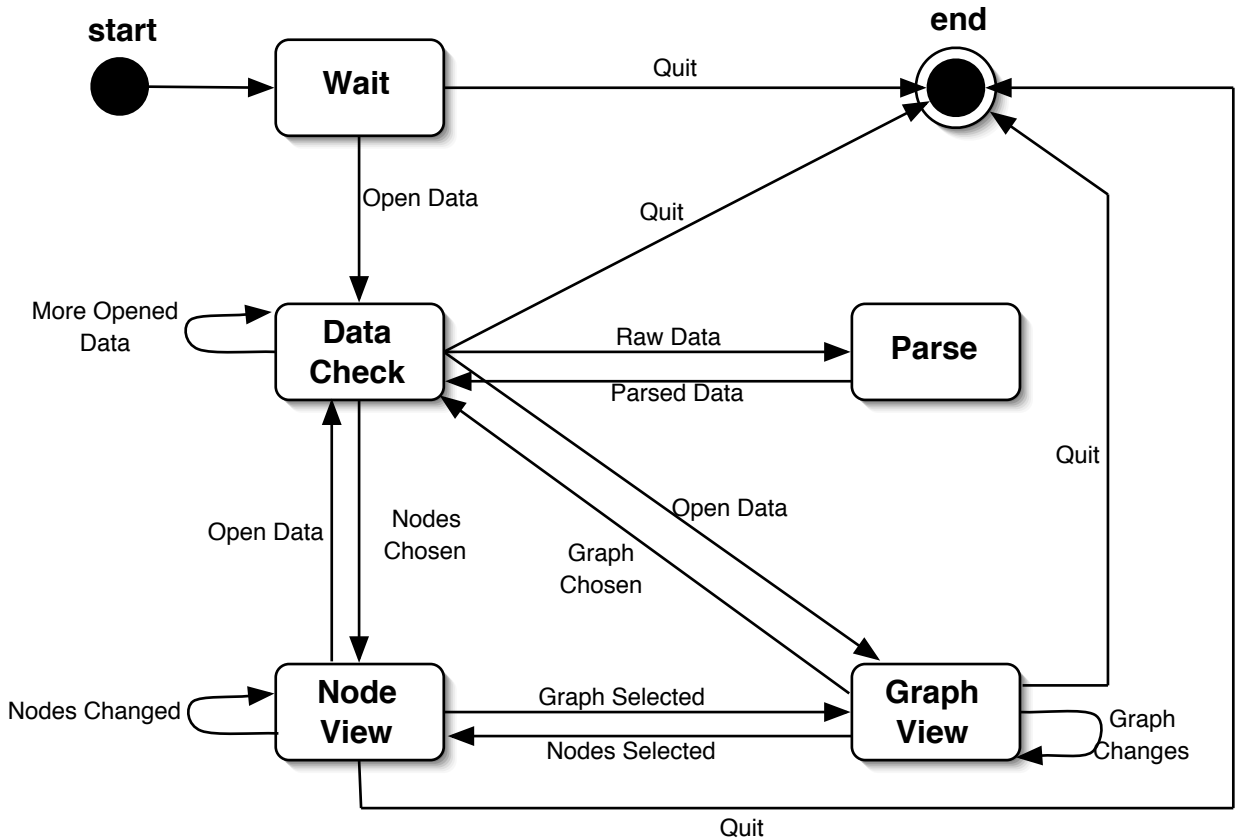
start

end

Wait

Quit

Open Data

Quit

More Opened Data

Data Check

Raw Data

Parse

Parsed Data

Quit

Open Data

Nodes Chosen

Open Data

Graph Chosen

Nodes Changed

Node View

Graph Selected

Graph View

Graph Changes

Nodes Selected

Quit